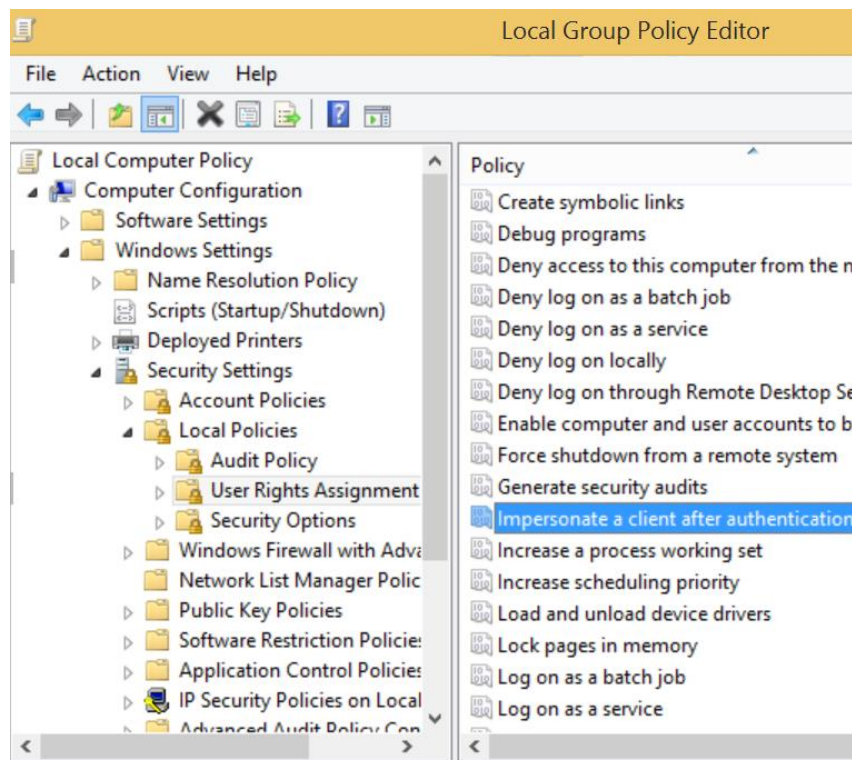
Local Group Policy Editor

File Action View Help

Local Computer Policy
Computer Configuration
Software Settings
Windows Settings
Name Resolution Policy
Scripts (Startup/Shutdown)
Deployed Printers
Security Settings
Account Policies
Local Policies
Audit Policy
User Rights Assignment
Security Options
Windows Firewall with Adva
Network List Manager Polic
Public Key Policies
Software Restriction Policie
Application Control Policie
IP Security Policies on Local
Advanced Audit Policy Con

Policy
Create symbolic links
Debug programs
Deny access to this computer from the n
Deny log on as a batch job
Deny log on as a service
Deny log on locally
Deny log on through Remote Desktop Se
Enable computer and user accounts to b
Force shutdown from a remote system
Generate security audits
Impersonate a client after authentication
Increase a process working set
Increase scheduling priority
Load and unload device drivers
Lock pages in memory
Log on as a batch job
Log on as a service